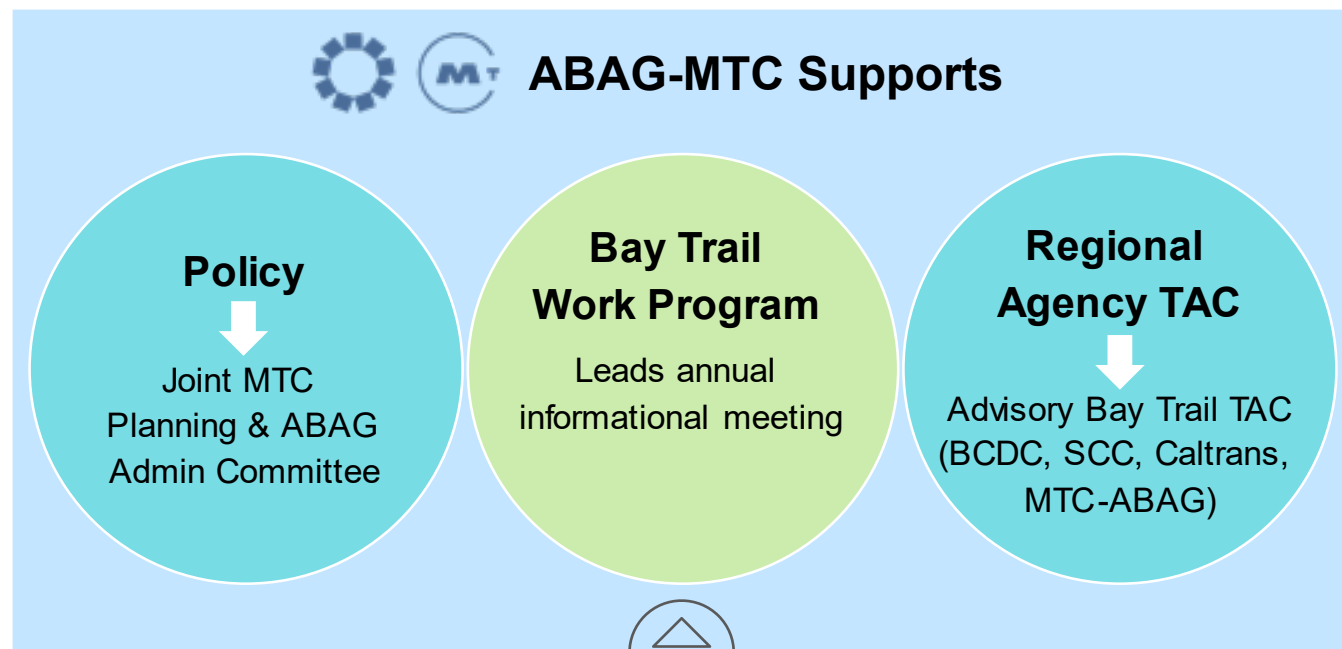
MT ABAG-MTC Supports

Policy

Joint MTC Planning & ABAG Admin Committee

Bay Trail Work Program

Leads annual informational meeting

Regional Agency TAC

Advisory Bay Trail TAC (BCDC, SCC, Caltrans, MTC-ABAG)